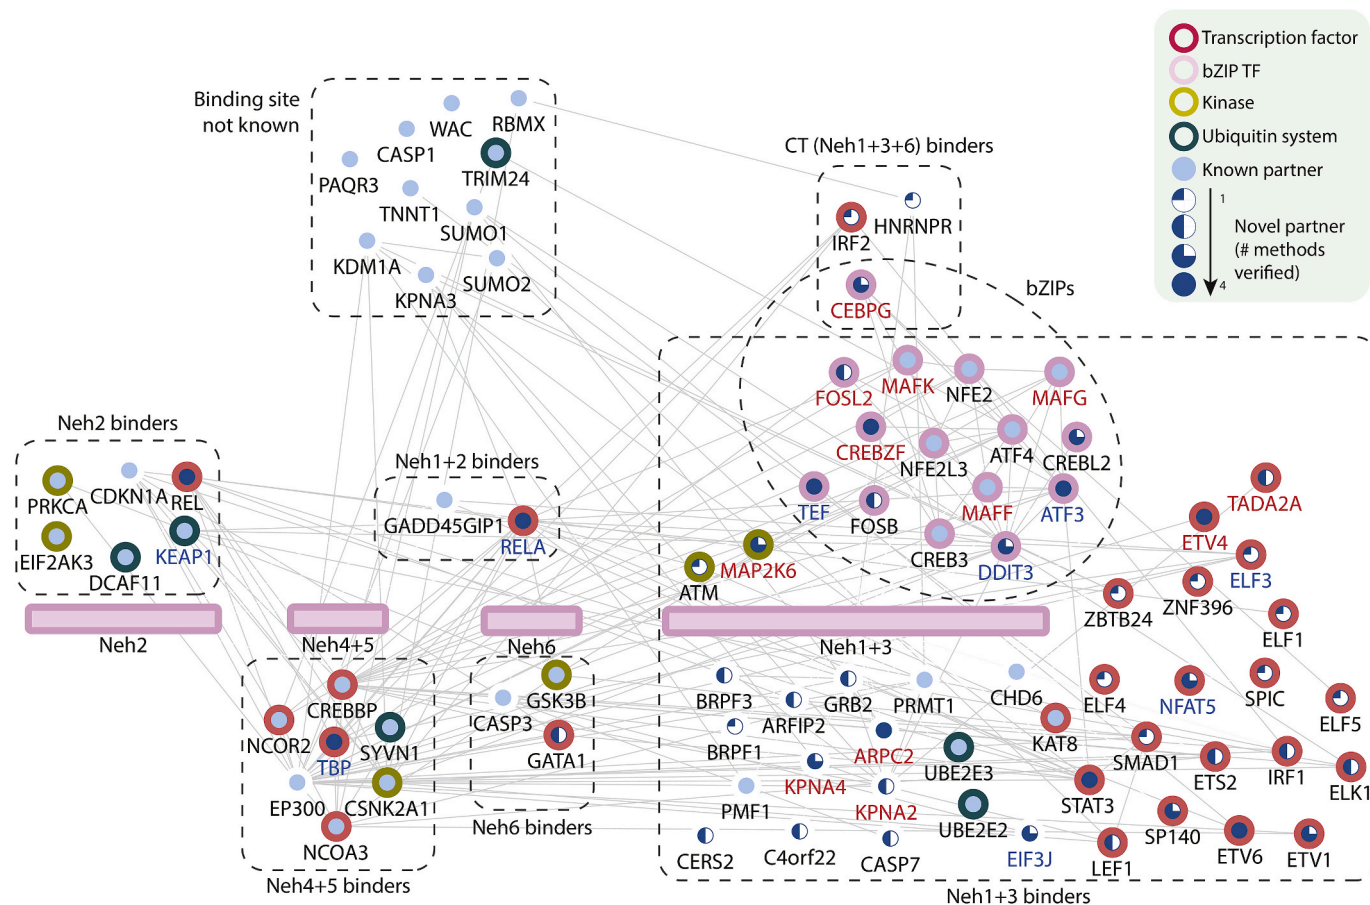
Transcription factor
bZIP TF
Kinase
Ubiquitin system
Known partner
1
Novel partner (# methods verified)
4

Binding site not known
WAC
RBMX
CASP1
PAQR3
TRIM24
TNNT1
SUMO1
KDM1A
SUMO2
KPNA3

CT (Neh1+3+6) binders
HNRNPR
IRF2
CEBPG

bZIPs
FOSL2
MAFK
NFE2
MAFG
CREBZF
NFE2L3
ATF4
CREBL2
TEF
FOSB
MAFF
ATF3
CREB3
DDIT3

Neh2 binders
PRKCA
CDKN1A
REL
EIF2AK3
DCAF11
KEAP1
Neh2

Neh1+2 binders
GADD45GIP1
RELA

Neh4+5
Neh6
Neh1+3

ATM
MAP2K6
TADA2A
ETV4
ELF3
ZBTB24
ZNF396
ELF1

CREBBP
NCOR2
SYVN1
TBP
EP300
CSNK2A1
NCOA3
Neh4+5 binders

GSK3B
CASP3
GATA1
Neh6 binders

BRPF3
GRB2
PRMT1
CHD6
ELF4
NFAT5
SPIC
ELF5
ARFIP2
BRPF1
ARPC2
KAT8
UBE2E3
SMAD1
ETS2
IRF1
ELK1
KPNA4
PMF1
KPNA2
STAT3
UBE2E2
SP140
CERS2
C4orf22
CASP7
EIF3J
LEF1
ETV6
ETV1
Neh1+3 binders